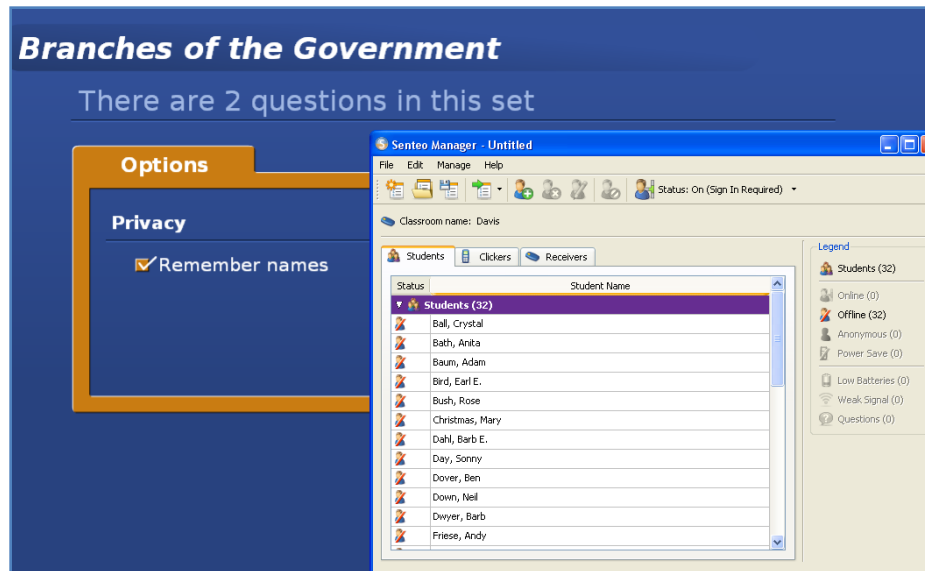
Branches of the Government

There are 2 questions in this set

Options

Privacy

Remember names

Senteo Manager - Untitled

File Edit Manage Help

Status: On (Sign In Required)

Classroom name: Davis

Students | Clickers | Receivers

| Status | Student Name |
|---|---|
| | Students (32) |
| | Ball, Crystal |
| | Bath, Anita |
| | Baum, Adam |
| | Bird, Earl E. |
| | Bush, Rose |
| | Christmas, Mary |
| | Dahl, Barb E. |
| | Day, Sonny |
| | Dover, Ben |
| | Down, Neil |
| | Dwyer, Barb |
| | Friese, Andy |

Legend

Students (32)

Online (0)

Offline (32)

Anonymous (0)

Power Save (0)

Low Batteries (0)

Weak Signal (0)

Questions (0)